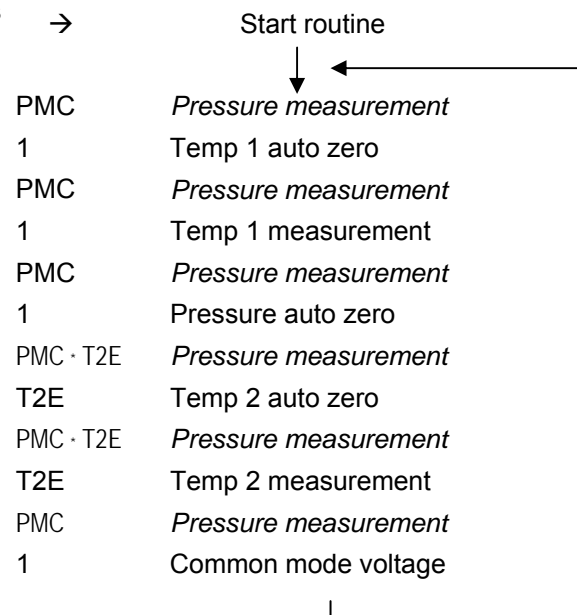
→ Start routine

PMC *Pressure measurement*
1 Temp 1 auto zero
PMC *Pressure measurement*
1 Temp 1 measurement
PMC *Pressure measurement*
1 Pressure auto zero
PMC · T2E *Pressure measurement*
T2E Temp 2 auto zero
PMC · T2E *Pressure measurement*
T2E Temp 2 measurement
PMC *Pressure measurement*
1 Common mode voltage